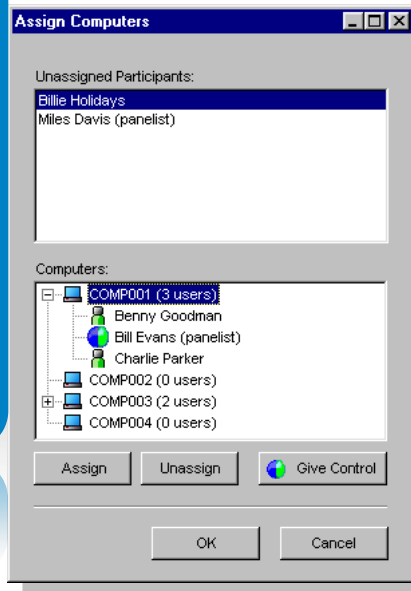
Assign Computers

Unassigned Participants:

Billie Holidays
Miles Davis (panelist)

Computers:

COMP001 (3 users)
Benny Goodman
Bill Evans (panelist)
Charlie Parker
COMP002 (0 users)
COMP003 (2 users)
COMP004 (0 users)

Assign
Unassign
Give Control

OK
Cancel